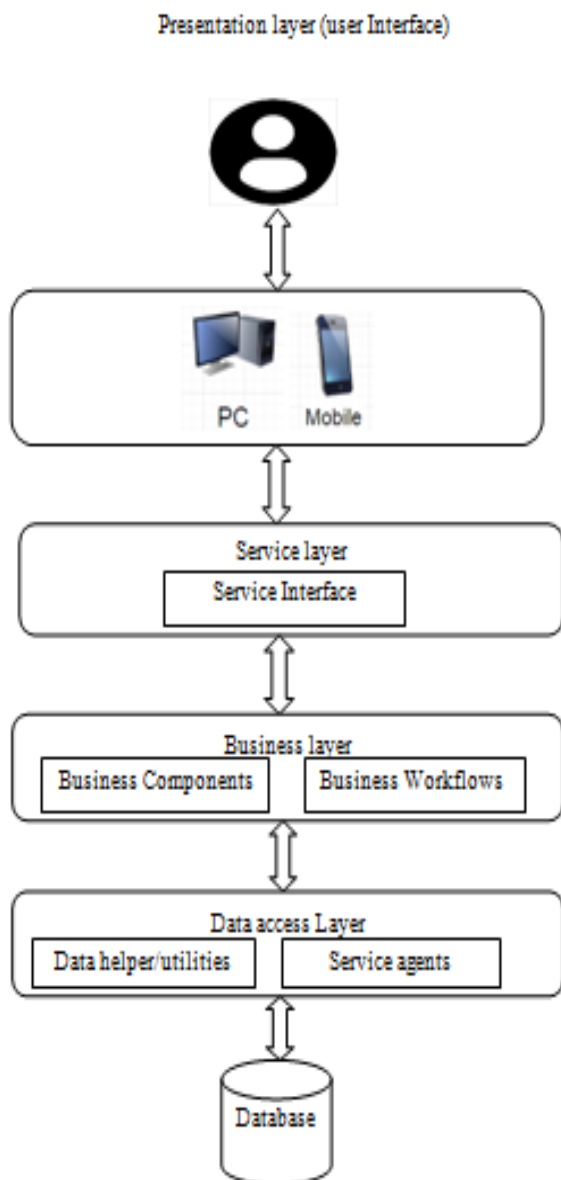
Presentation layer (user Interface)

PC
Mobile

Service layer
Service Interface

Business layer
Business Components
Business Workflows

Data access Layer
Data helper/utilities
Service agents

Database